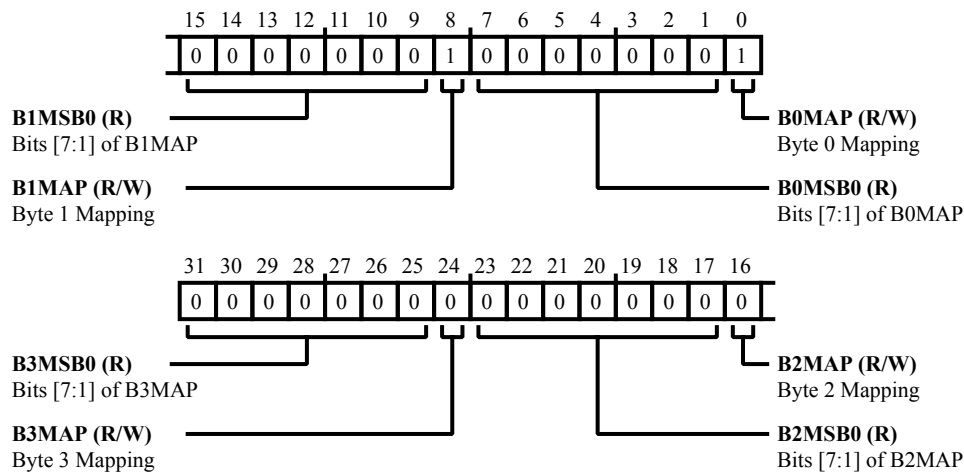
| 15 | 14 | 13 | 12 | 11 | 10 | 9 | 8 | 7 | 6 | 5 | 4 | 3 | 2 | 1 | 0 |
|---|---|---|---|---|---|---|---|---|---|---|---|---|---|---|---|
| 0 | 0 | 0 | 0 | 0 | 0 | 0 | 1 | 0 | 0 | 0 | 0 | 0 | 0 | 0 | 1 |

**B1MSB0 (R)**
Bits [7:1] of B1MAP

**B0MAP (R/W)**
Byte 0 Mapping

**B1MAP (R/W)**
Byte 1 Mapping

**B0MSB0 (R)**
Bits [7:1] of B0MAP

| 31 | 30 | 29 | 28 | 27 | 26 | 25 | 24 | 23 | 22 | 21 | 20 | 19 | 18 | 17 | 16 |
|---|---|---|---|---|---|---|---|---|---|---|---|---|---|---|---|
| 0 | 0 | 0 | 0 | 0 | 0 | 0 | 0 | 0 | 0 | 0 | 0 | 0 | 0 | 0 | 0 |

**B3MSB0 (R)**
Bits [7:1] of B3MAP

**B2MAP (R/W)**
Byte 2 Mapping

**B3MAP (R/W)**
Byte 3 Mapping

**B2MSB0 (R)**
Bits [7:1] of B2MAP